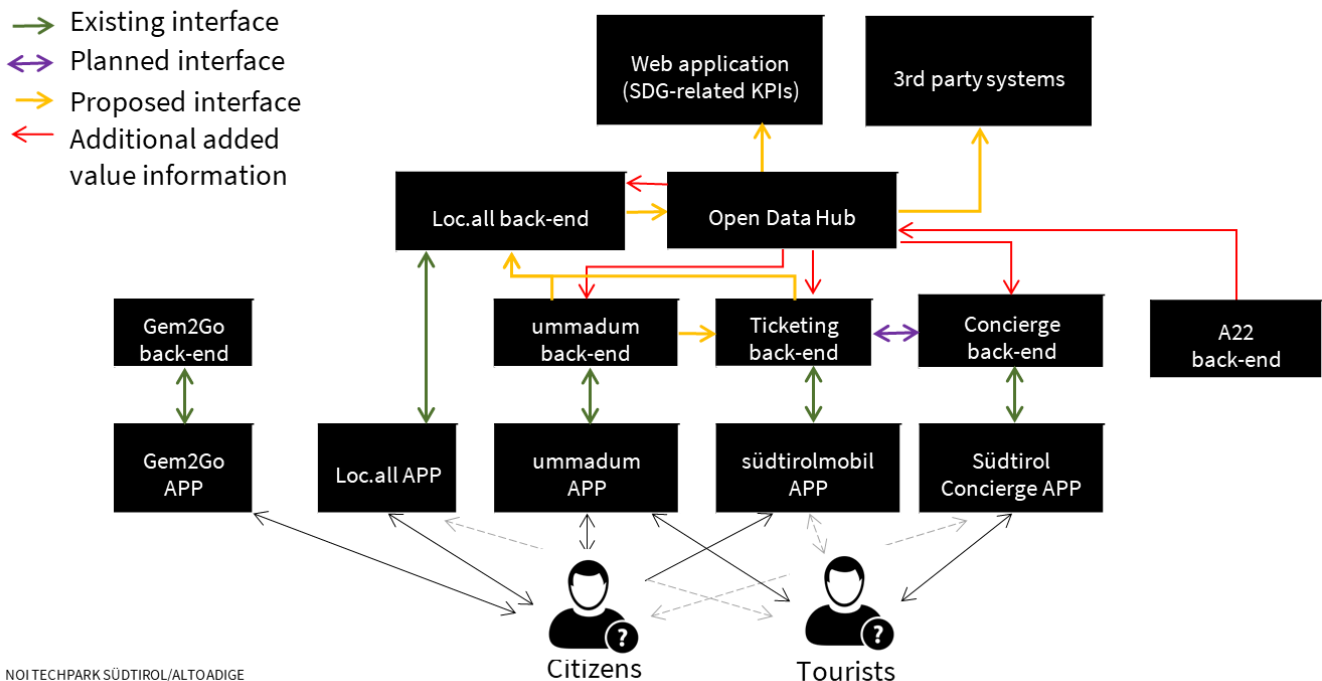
Existing interface
Planned interface
Proposed interface
Additional added value information

Web application (SDG-related KPIs)

3rd party systems

Loc.all back-end

Open Data Hub

Gem2Go back-end

ummadum back-end

Ticketing back-end

Concierge back-end

A22 back-end

Gem2Go APP

Loc.all APP

ummadum APP

südtirolmobil APP

Südtirol Concierge APP

?

?

Citizens

Tourists

NOI TECHPARK SÜDTIROL/ALTOADIGE